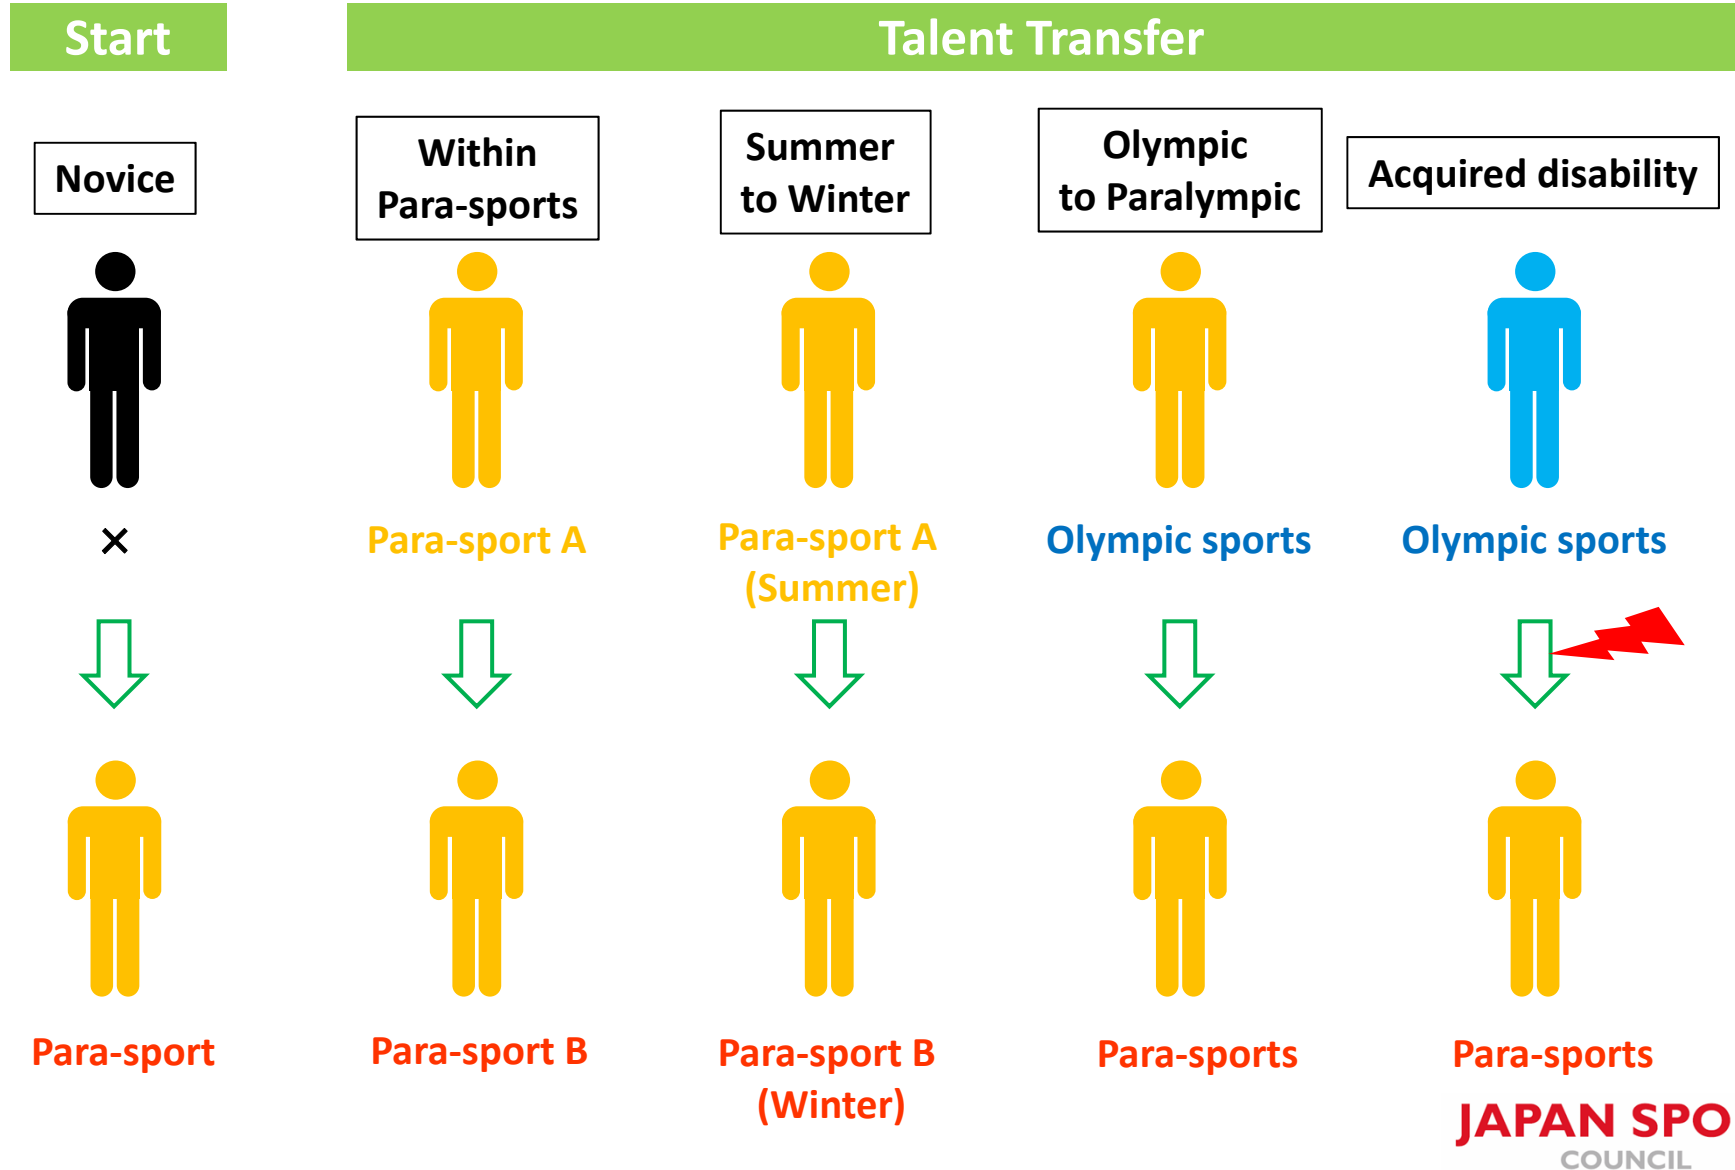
Start

Talent Transfer

Novice

×

Para-sport

Within Para-sports

Para-sport A

Para-sport B

Summer to Winter

Para-sport A (Summer)

Para-sport B (Winter)

Olympic to Paralympic

Olympic sports

Para-sports

Acquired disability

Olympic sports

Para-sports

JAPAN SPO
COUNCIL